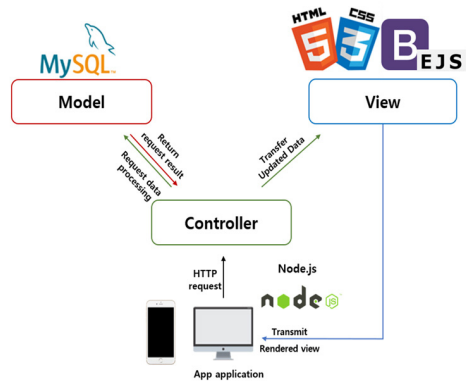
MySQL

HTML

CSS

5

3

B

EJS

Model

View

Return request result

Request data processing

Transfer Updated Data

Controller

HTTP request

Node.js

node JS

Transmit

Rendered view

App application